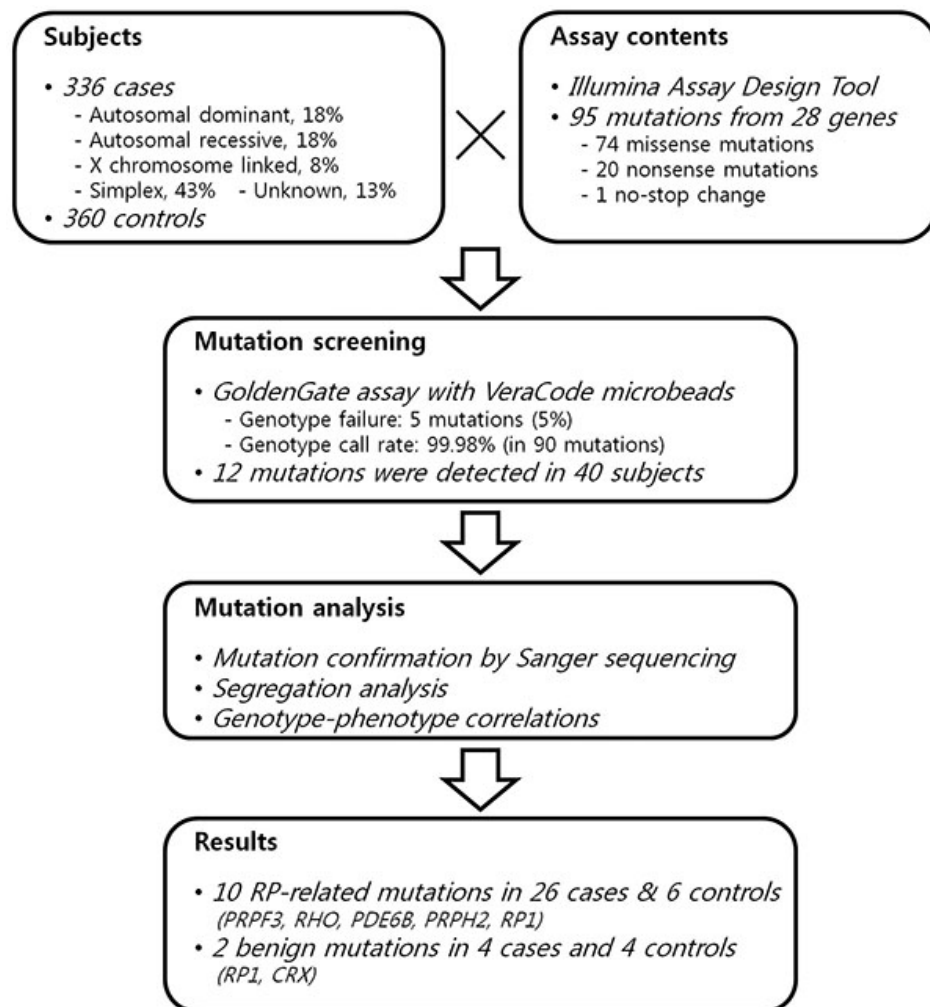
Subjects

• 336 cases
- Autosomal dominant, 18%
- Autosomal recessive, 18%
- X chromosome linked, 8%
- Simplex, 43% - Unknown, 13%
• 360 controls

Assay contents

• Illumina Assay Design Tool
• 95 mutations from 28 genes
- 74 missense mutations
- 20 nonsense mutations
- 1 no-stop change

Mutation screening

• GoldenGate assay with VeraCode microbeads
- Genotype failure: 5 mutations (5%)
- Genotype call rate: 99.98% (in 90 mutations)
• 12 mutations were detected in 40 subjects

Mutation analysis

• Mutation confirmation by Sanger sequencing
• Segregation analysis
• Genotype-phenotype correlations

Results

• 10 RP-related mutations in 26 cases & 6 controls (PRPF3, RHO, PDE6B, PRPH2, RP1)
• 2 benign mutations in 4 cases and 4 controls (RP1, CRX)